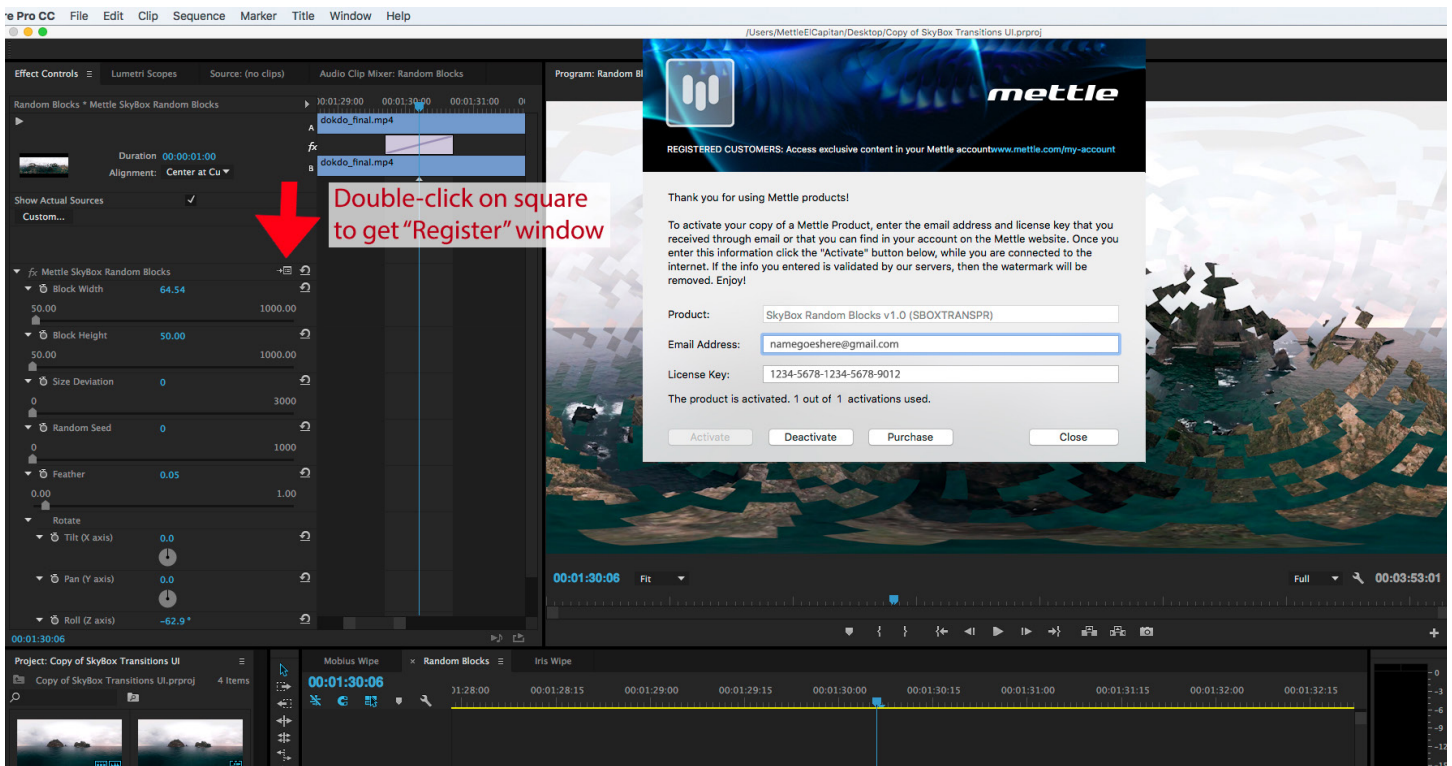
re Pro CC File Edit Clip Sequence Marker Title Window Help

/Users/MettleElCapitan/Desktop/Copy of SkyBox Transitions UI.prproj

Effect Controls Lumetri Scopes Source: (no clips) Audio Clip Mixer: Random Blocks

Random Blocks * Mettle SkyBox Random Blocks

00:01:29:00 00:01:30:00 00:01:31:00

A dokdo_final.mp4

fx

B dokdo_final.mp4

Duration 00:00:01:00

Alignment: Center at Cu

Show Actual Sources

Custom...

Double-click on square to get "Register" window

fx Mettle SkyBox Random Blocks

Block Width 64.54

50.00 1000.00

Block Height 50.00

50.00 1000.00

Size Deviation 0

0 3000

Random Seed 0

0 1000

Feather 0.05

0.00 1.00

Rotate

Tilt (X axis) 0.0

Pan (Y axis) 0.0

Roll (Z axis) -62.9 °

00:01:30:06

Program: Random Bl

mettle

REGISTERED CUSTOMERS: Access exclusive content in your Mettle accountwww.mettle.com/my-account

Thank you for using Mettle products!

To activate your copy of a Mettle Product, enter the email address and license key that you received through email or that you can find in your account on the Mettle website. Once you enter this information click the "Activate" button below, while you are connected to the internet. If the info you entered is validated by our servers, then the watermark will be removed. Enjoy!

Product: SkyBox Random Blocks v1.0 (SBOXTRANSPR)

Email Address: namegoeshere@gmail.com

License Key: 1234-5678-1234-5678-9012

The product is activated. 1 out of 1 activations used.

Activate Deactivate Purchase Close

00:01:30:06 Fit Full 00:03:53:01

Project: Copy of SkyBox Transitions UI

Copy of SkyBox Transitions UI.prproj 4 Items

Mobius Wipe × Random Blocks Iris Wipe

00:01:30:06

01:28:00 00:01:28:15 00:01:29:00 00:01:29:15 00:01:30:00 00:01:30:15 00:01:31:00 00:01:31:15 00:01:32:00 00:01:32:15

0
-3
-6
-9
-12
-15
-18